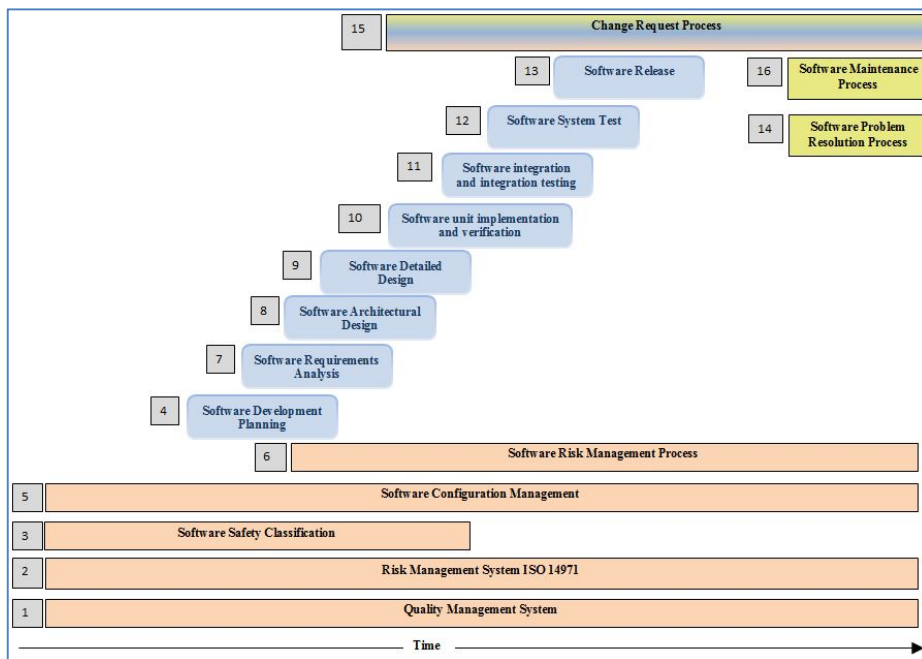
15 Change Request Process

13 Software Release

16 Software Maintenance Process

12 Software System Test

14 Software Problem Resolution Process

11 Software integration and integration testing

10 Software unit implementation and verification

9 Software Detailed Design

8 Software Architectural Design

7 Software Requirements Analysis

4 Software Development Planning

6 Software Risk Management Process

5 Software Configuration Management

3 Software Safety Classification

2 Risk Management System ISO 14971

1 Quality Management System

Time